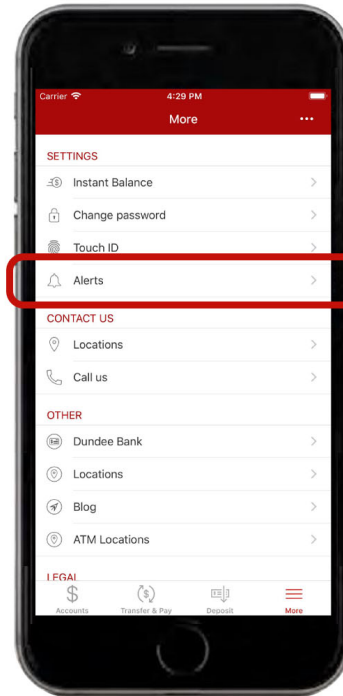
Carrier
4:29 PM
More
...

SETTINGS
Instant Balance
Change password
Touch ID
Alerts

CONTACT US
Locations
Call us

OTHER
Dundee Bank
Locations
Blog
ATM Locations

LEGAL

Accounts
Transfer & Pay
Deposit
More